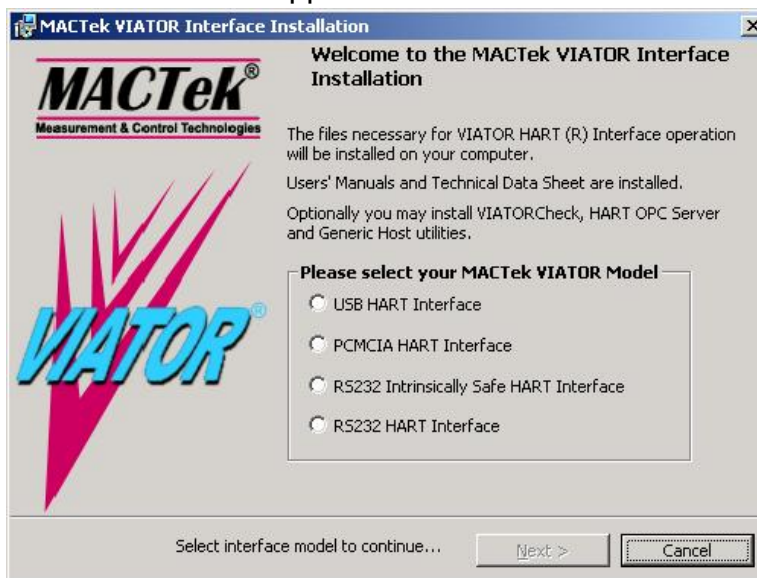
MACTek VIATOR Interface Installation

MACTek®
Measurement & Control Technologies

VIATOR®

Welcome to the MACTek VIATOR Interface Installation

The files necessary for VIATOR HART (R) Interface operation will be installed on your computer.

Users' Manuals and Technical Data Sheet are installed.

Optionally you may install VIATORCheck, HART OPC Server and Generic Host utilities.

Please select your MACTek VIATOR Model

USB HART Interface

PCMCIA HART Interface

RS232 Intrinsically Safe HART Interface

RS232 HART Interface

Select interface model to continue...

Next >

Cancel